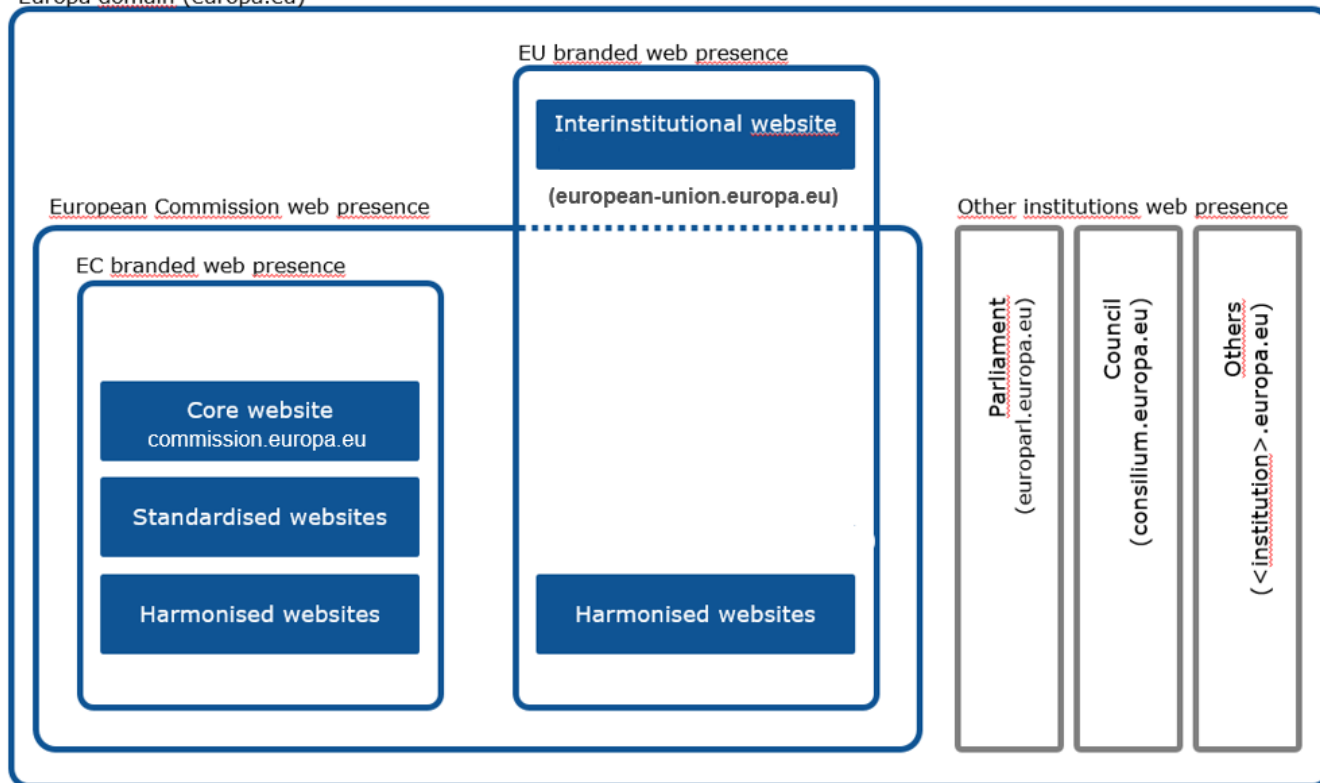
Europa domain (europa.eu)

EU branded web presence

Interinstitutional website

(european-union.europa.eu)

European Commission web presence

EC branded web presence

Core website
commission.europa.eu

Standardised websites

Harmonised websites

Harmonised websites

Other institutions web presence

Parliament
(europarl.europa.eu)

Council
(consilium.europa.eu)

Others
(<institution>.europa.eu)